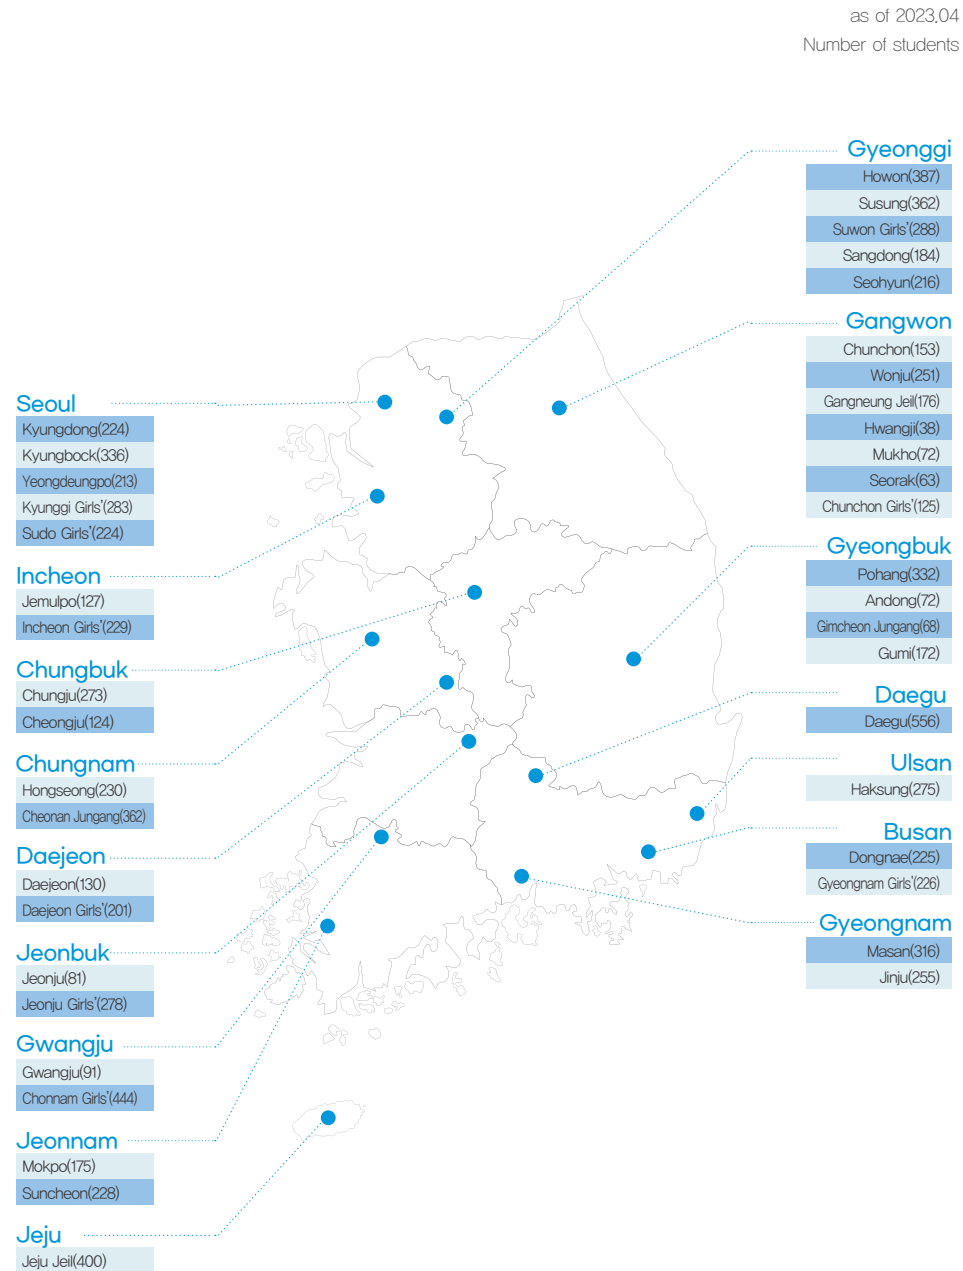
as of 2023.04
Number of students

Gyeonggi
Howon(387)
Susung(362)
Suwon Girls'(288)
Sangdong(184)
Seohyun(216)

Gangwon
Chunchon(153)
Wonju(251)
Gangneung Jeil(176)
Hwangji(38)
Mukho(72)
Seorak(63)
Chunchon Girls'(125)

Gyeongbuk
Pohang(332)
Andong(72)
Gimcheon Jungang(68)
Gumi(172)

Daegu
Daegu(556)

Ulsan
Haksung(275)

Busan
Dongnae(225)
Gyeongnam Girls'(226)

Gyeongnam
Masan(316)
Jinju(255)

Seoul
Kyungdong(224)
Kyungbock(336)
Yeongdeungpo(213)
Kyunggi Girls'(283)
Sudo Girls'(224)

Incheon
Jemulpo(127)
Incheon Girls'(229)

Chungbuk
Chungju(273)
Cheongju(124)

Chungnam
Hongseong(230)
Cheonan Jungang(362)

Daejeon
Daejeon(130)
Daejeon Girls'(201)

Jeonbuk
Jeonju(81)
Jeonju Girls'(278)

Gwangju
Gwangju(91)
Chonnam Girls'(444)

Jeonnam
Mokpo(175)
Suncheon(228)

Jeju
Jeju Jeil(400)